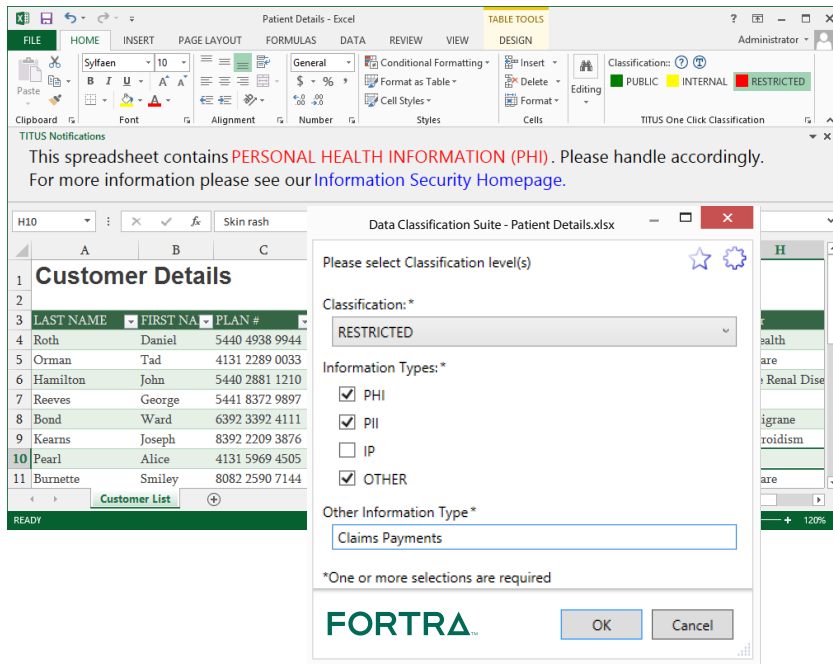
Patient Details - Excel

TABLE TOOLS

? Administrator

FILE HOME INSERT PAGE LAYOUT FORMULAS DATA REVIEW VIEW DESIGN

Paste

Sylfaen 10

B I U

General

$ % 9

Conditional Formatting

Format as Table

Cell Styles

Insert

Delete

Format

Editing

Classification:

PUBLIC INTERNAL RESTRICTED

Clipboard Font Alignment Number Styles Cells TITUS One Click Classification

TITUS Notifications

This spreadsheet contains PERSONAL HEALTH INFORMATION (PHI) . Please handle accordingly.
For more information please see our Information Security Homepage.

H10 fx Skin rash

| | A | B | C | H |
|---|---|---|---|---|
| 1 | Customer Details | | | |
| 2 | | | | |
| 3 | LAST NAME | FIRST NA | PLAN # | |
| 4 | Roth | Daniel | 5440 4938 9944 | ealth |
| 5 | Orman | Tad | 4131 2289 0033 | are |
| 6 | Hamilton | John | 5440 2881 1210 | e Renal Dise |
| 7 | Reeves | George | 5441 8372 9897 | |
| 8 | Bond | Ward | 6392 3392 4111 | igrane |
| 9 | Kearns | Joseph | 8392 2209 3876 | roidism |
| 10 | Pearl | Alice | 4131 5969 4505 | |
| 11 | Burnette | Smiley | 8082 2590 7144 | are |

Customer List

READY 120%

Data Classification Suite - Patient Details.xlsx

Please select Classification level(s)

Classification:*

RESTRICTED

Information Types:*

PHI

PII

IP

OTHER

Other Information Type*

Claims Payments

*One or more selections are required

FORTRA

OK Cancel